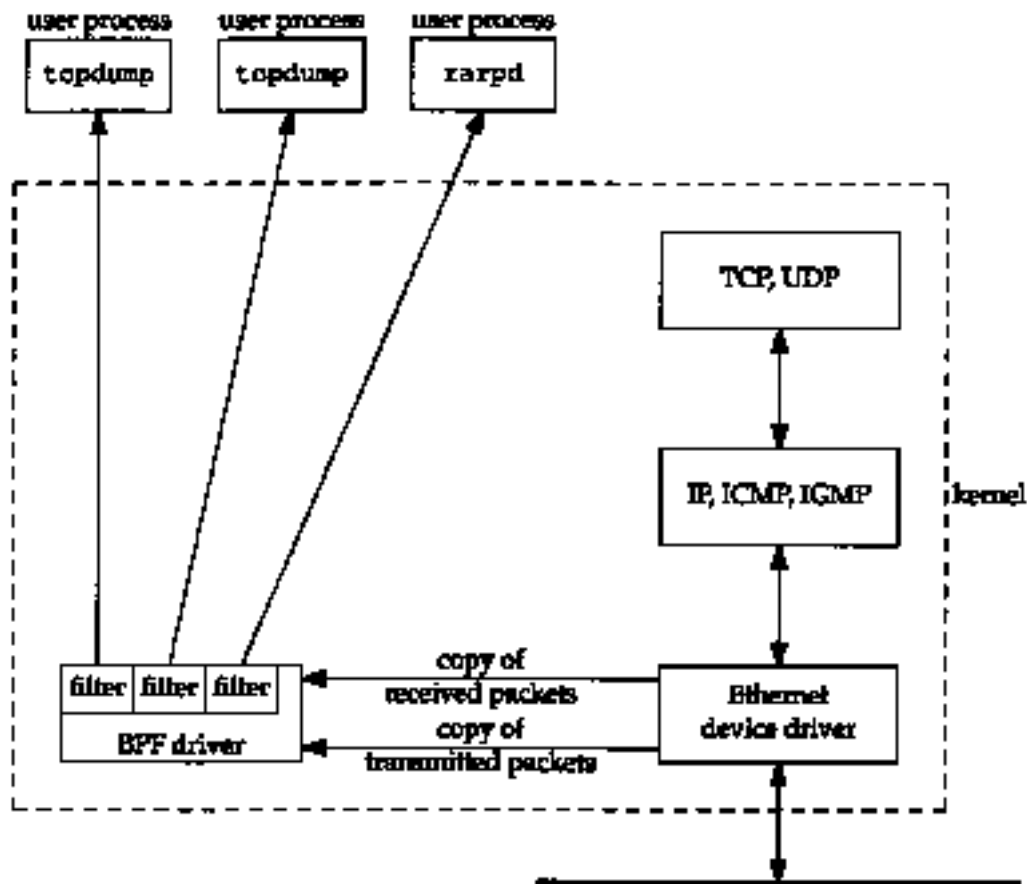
user process
tcpdump

user process
tcpdump

user process
rarpd

TCP, UDP

IP, ICMP, IGMP

kernel

filter | filter | filter

BPF driver

copy of received packets

copy of transmitted packets

Ethernet device driver